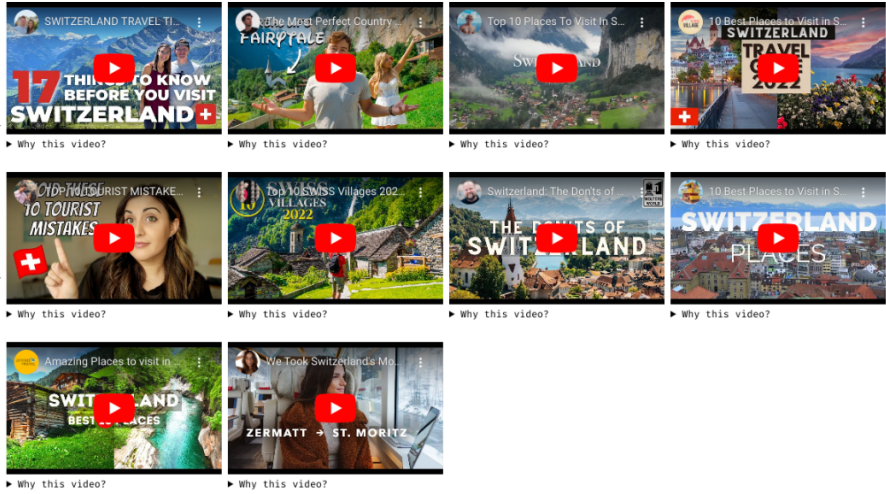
SWITZERLAND TRAVEL TI...
17 THINGS TO KNOW BEFORE YOU VISIT SWITZERLAND
▶ Why this video?

The Most Perfect Country...
FAIRYTALE
▶ Why this video?

Top 10 Places To Visit In S...
SWI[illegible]
▶ Why this video?

10 Best Places to Visit in S...
SWITZERLAND TRAVEL G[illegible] 2022
▶ Why this video?

TOP 10 TOURIST MISTAKE...
10 TOURIST MISTAKES
▶ Why this video?

Top 10 SWISS Villages 202...
SWISS VILLAGES 2022
▶ Why this video?

Switzerland: The Don'ts of ...
THE DON'TS OF SWITZERLAND
▶ Why this video?

10 Best Places to Visit in S...
SWITZERLAND PLACES
▶ Why this video?

Amazing Places to visit in ...
SWIT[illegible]LAND BEST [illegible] PLACES
▶ Why this video?

We Took Switzerland's Mo...
ZERMATT → ST. MORITZ
▶ Why this video?